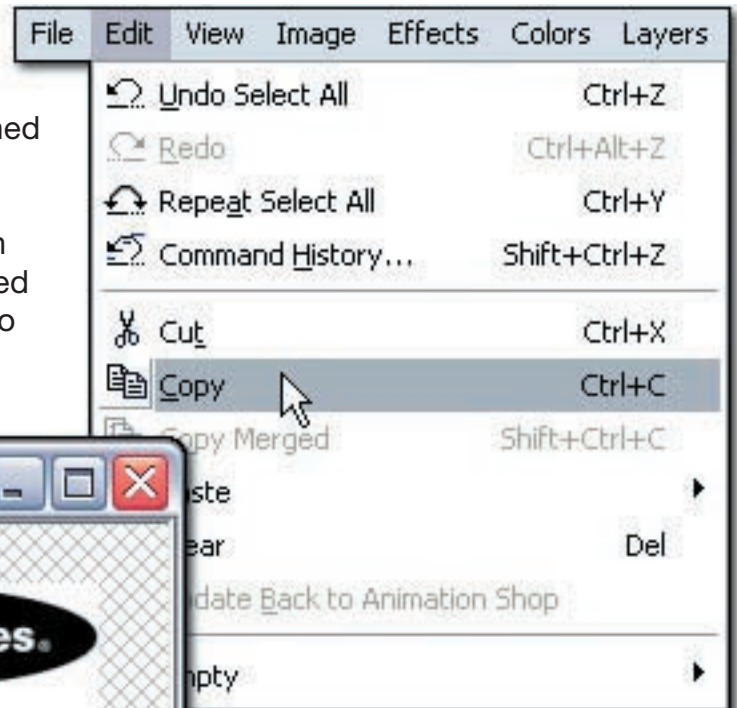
File Edit View Image Effects Colors Layers

hed

n
ed
o

Undo Select All Ctrl+Z
Redo Ctrl+Alt+Z
Repeat Select All Ctrl+Y
Command History... Shift+Ctrl+Z
Cut Ctrl+X
Copy Ctrl+C
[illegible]opy Merged Shift+Ctrl+C
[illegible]ste
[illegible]ear Del
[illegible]date Back to Animation Shop
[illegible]npty

es.